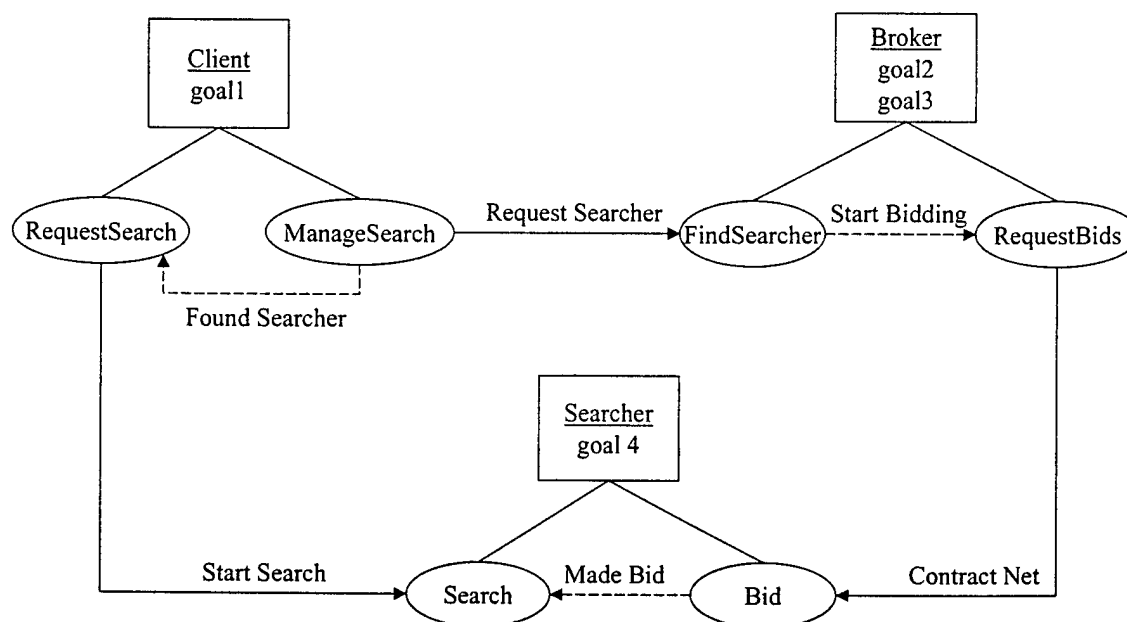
Client
goal1

Broker
goal2
goal3

RequestSearch

ManageSearch

Request Searcher

FindSearcher

Start Bidding

RequestBids

Found Searcher

Searcher
goal 4

Start Search

Search

Made Bid

Bid

Contract Net